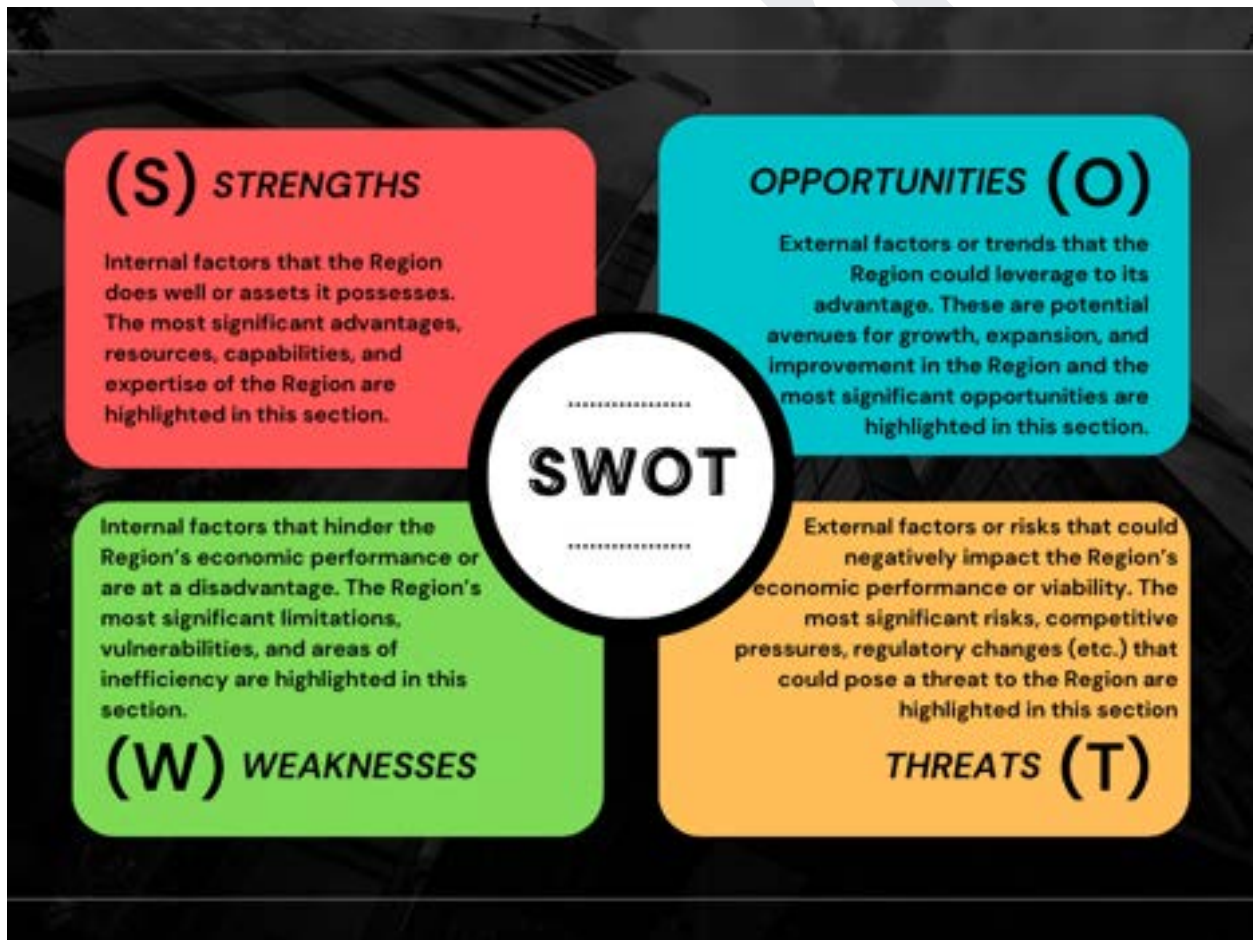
(S) STRENGTHS

Internal factors that the Region does well or assets it possesses. The most significant advantages, resources, capabilities, and expertise of the Region are highlighted in this section.

OPPORTUNITIES (O)

External factors or trends that the Region could leverage to its advantage. These are potential avenues for growth, expansion, and improvement in the Region and the most significant opportunities are highlighted in this section.

SWOT

Internal factors that hinder the Region's economic performance or are at a disadvantage. The Region's most significant limitations, vulnerabilities, and areas of inefficiency are highlighted in this section.

(W) WEAKNESSES

External factors or risks that could negatively impact the Region's economic performance or viability. The most significant risks, competitive pressures, regulatory changes (etc.) that could pose a threat to the Region are highlighted in this section

THREATS (T)